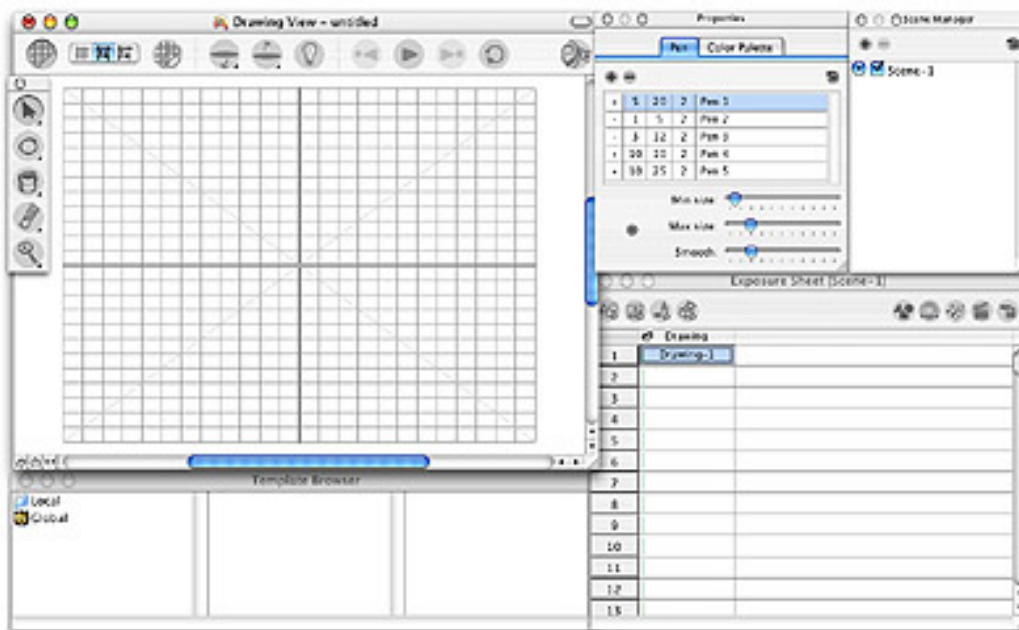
Drawing View - untitled

Properties

Pen | Color Palette

| | 5 | 20 | 2 | Pen 1 |
|---|---|---|---|---|
| | 1 | 5 | 2 | Pen 2 |
| | 3 | 12 | 2 | Pen 3 |
| | 10 | 10 | 2 | Pen 4 |
| | 10 | 25 | 2 | Pen 5 |

Min size

Max size

Smooth

Scene Manager

Scene-1

Exposure Sheet [Scene-1]

| | Drawing |
|---|---|
| 1 | Drawing-1 |
| 2 | |
| 3 | |
| 4 | |
| 5 | |
| 6 | |
| 7 | |
| 8 | |
| 9 | |
| 10 | |
| 11 | |
| 12 | |
| 13 | |

Template Browser

Local
Global